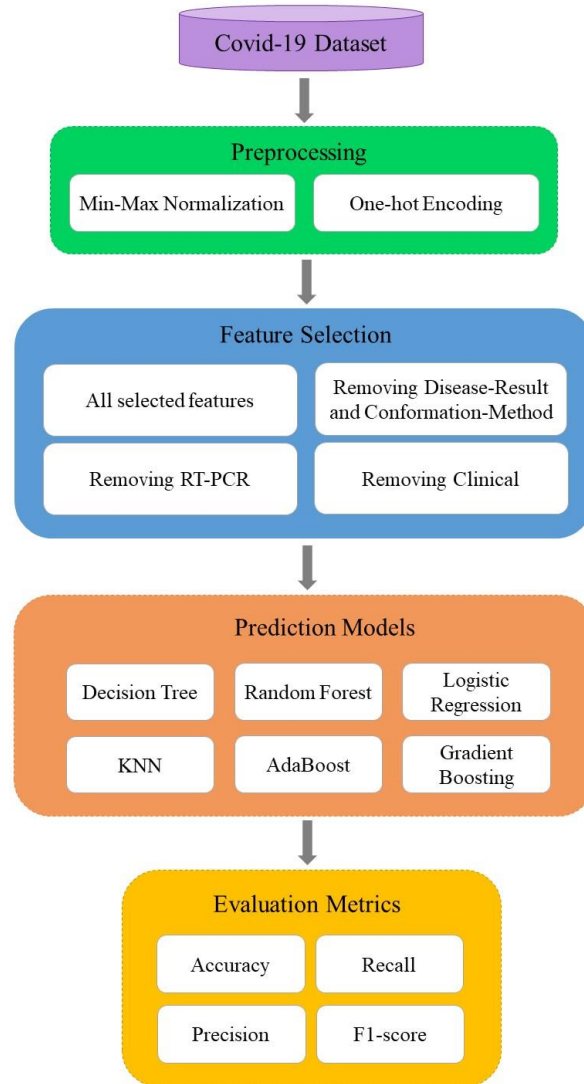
Covid-19 Dataset

Preprocessing

Min-Max Normalization

One-hot Encoding

Feature Selection

All selected features

Removing Disease-Result and Conformation-Method

Removing RT-PCR

Removing Clinical

Prediction Models

Decision Tree

Random Forest

Logistic Regression

KNN

AdaBoost

Gradient Boosting

Evaluation Metrics

Accuracy

Recall

Precision

F1-score